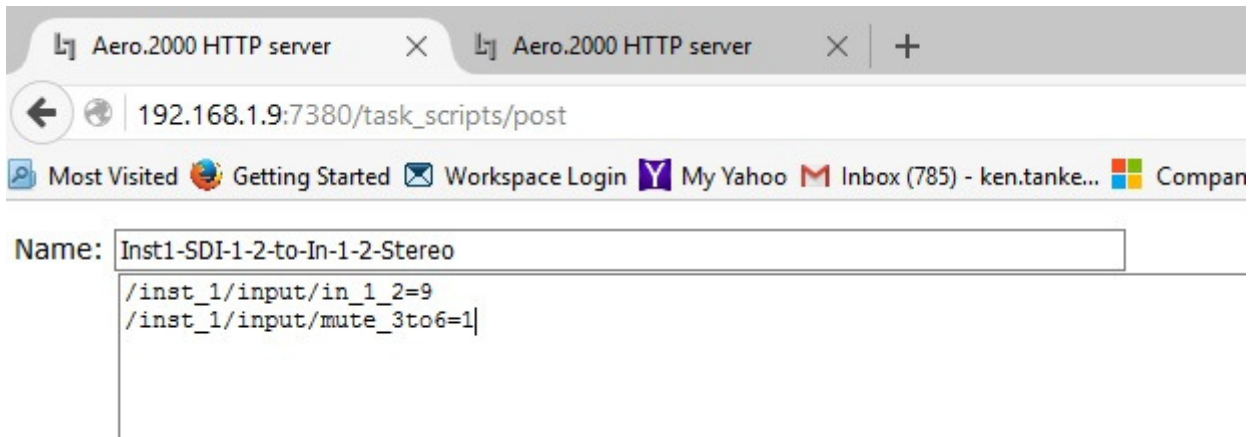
Aero.2000 HTTP server × Aero.2000 HTTP server × +

192.168.1.9:7380/task_scripts/post

Most Visited Getting Started Workspace Login My Yahoo Inbox (785) - ken.tanke... Compan

Name: Inst1-SDI-1-2-to-In-1-2-Stereo

/inst_1/input/in_1_2=9
/inst_1/input/mute_3to6=1